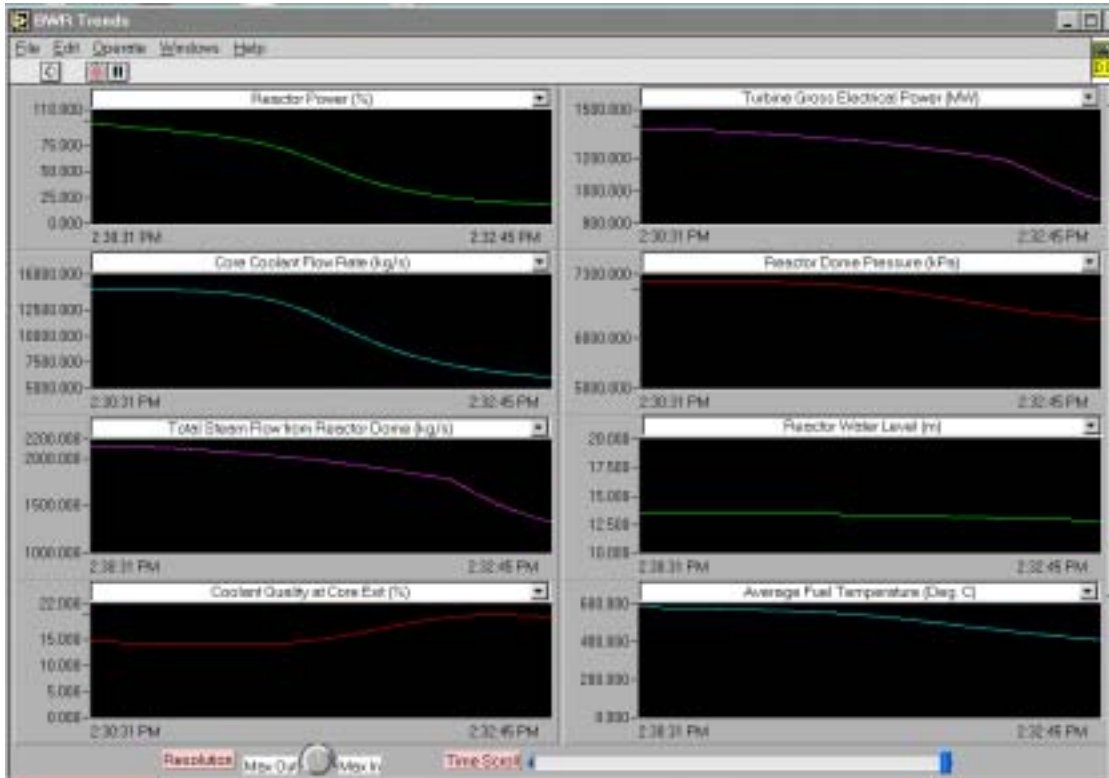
BWR Trends

File Edit Operate Windows Help

Reactor Power (%)

110.000
75.000
50.000
25.000
0.000

2:30:31 PM
2:32:45 PM

Turbine Gross Electrical Power (MW)

1500.000
1200.000
1000.000
800.000

2:30:31 PM
2:32:45 PM

Core Coolant Flow Rate (kg/s)

16000.000
12500.000
10000.000
7500.000
5000.000

2:30:31 PM
2:32:45 PM

Reactor Dome Pressure (kPa)

7300.000
6000.000
5000.000

2:30:31 PM
2:32:45 PM

Total Steam Flow from Reactor Dome (kg/s)

2200.000
2000.000
1500.000
1000.000

2:30:31 PM
2:32:45 PM

Reactor Water Level (m)

20.000
17.500
15.000
12.500
10.000

2:30:31 PM
2:32:45 PM

Coolant Quality at Core Exit (%)

22.000
15.000
10.000
5.000
0.000

2:30:31 PM
2:32:45 PM

Average Fuel Temperature (Deg. C)

600.000
400.000
200.000
0.000

2:30:31 PM
2:32:45 PM

Resolution Max Out Max In Time Scroll